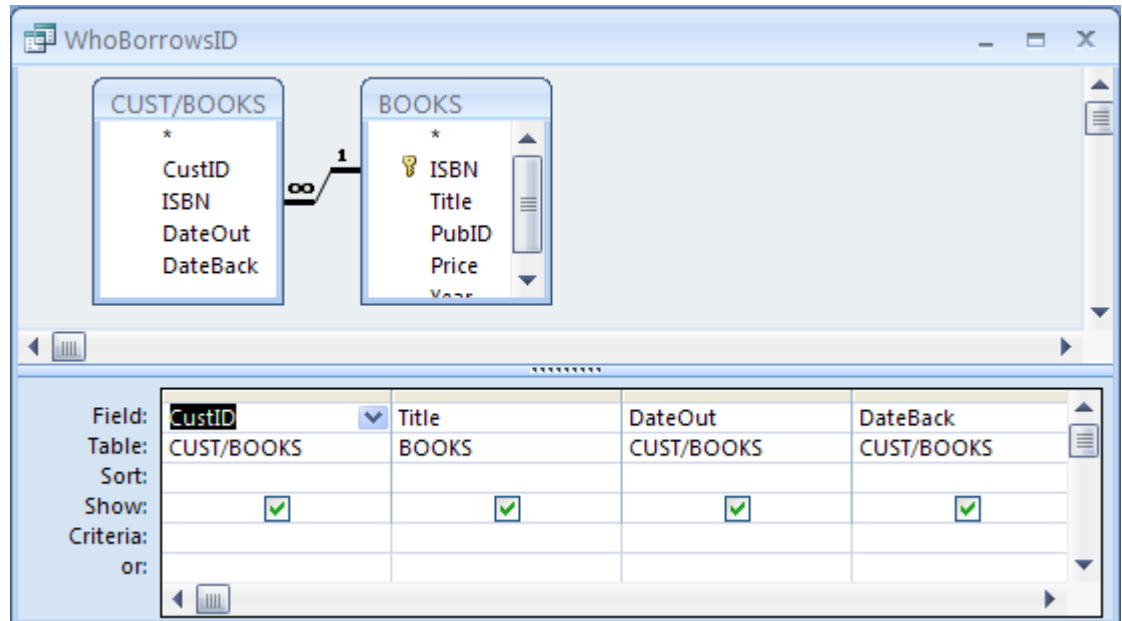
WhoBorrowsID

CUST/BOOKS
*
CustID
ISBN
DateOut
DateBack

∞ 1

BOOKS
*
ISBN
Title
PubID
Price
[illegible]

| Field: | CustID | Title | DateOut | DateBack |
|---|---|---|---|---|
| Table: | CUST/BOOKS | BOOKS | CUST/BOOKS | CUST/BOOKS |
| Sort: | | | | |
| Show: | ☑ | ☑ | ☑ | ☑ |
| Criteria: | | | | |
| or: | | | | |